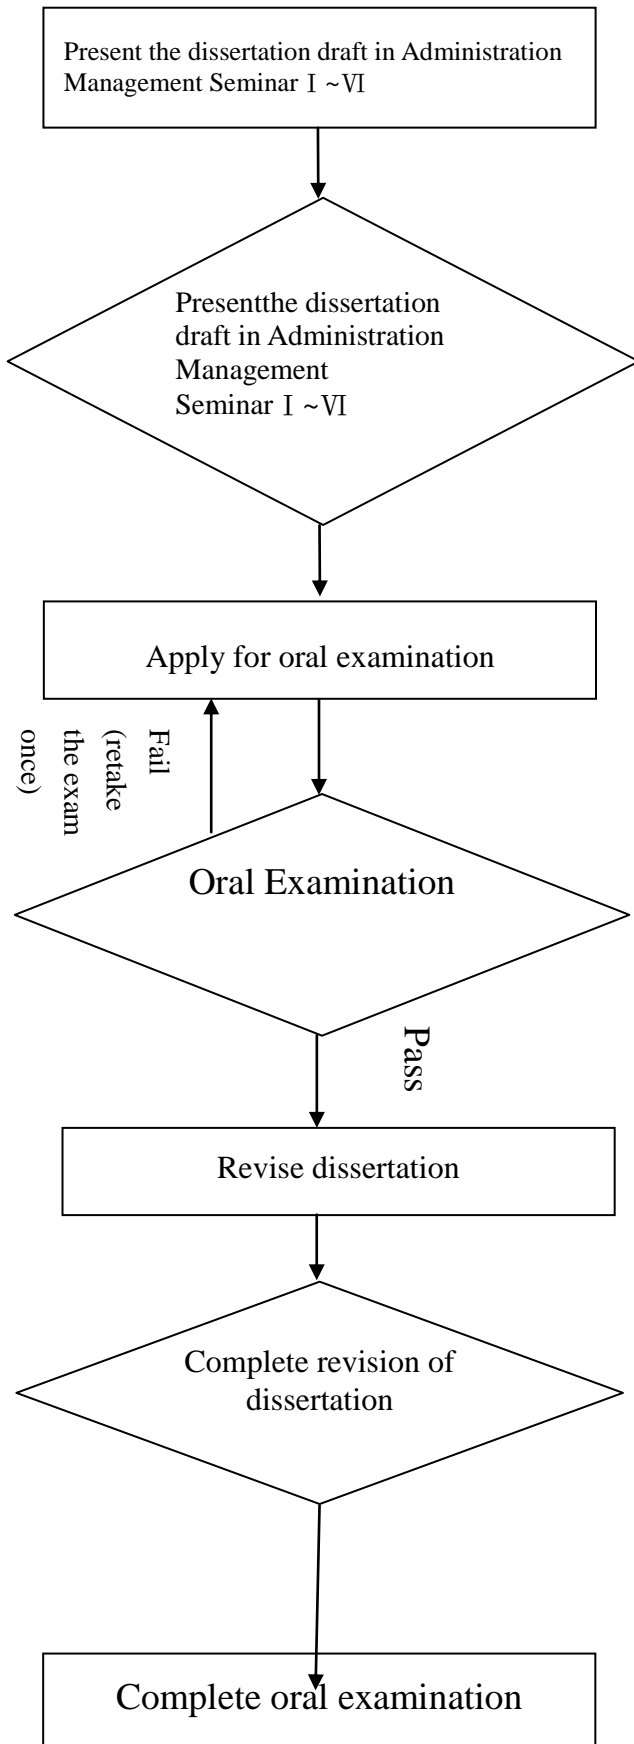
Present the dissertation draft in Administration Management Seminar Ⅰ~Ⅵ

Presentthe dissertation draft in Administration Management Seminar Ⅰ~Ⅵ

Apply for oral examination

Fail (retake the exam once)

Oral Examination

Pass

Revise dissertation

Complete revision of dissertation

Complete oral examination